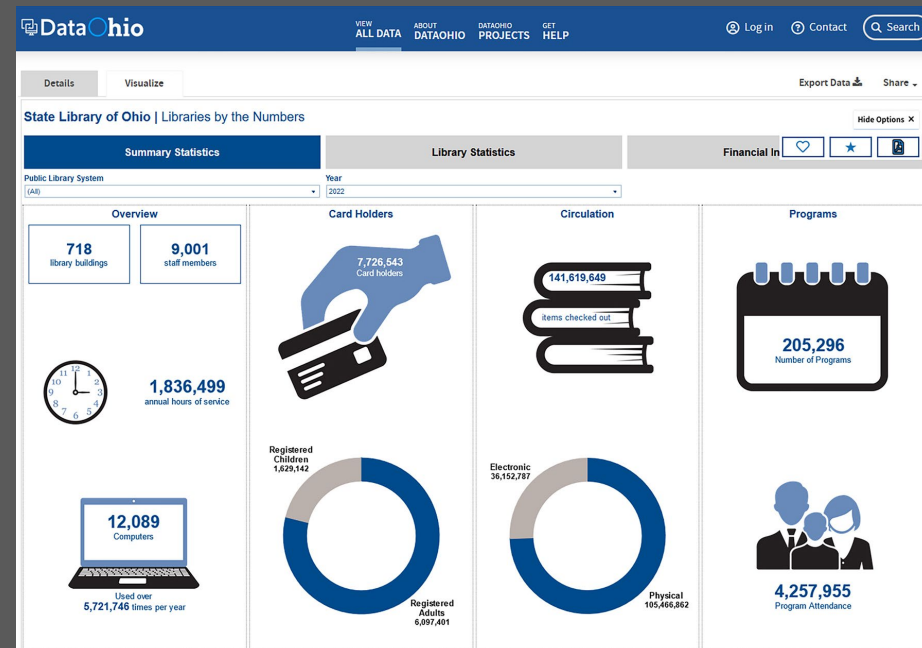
DataOhio

VIEW ALL DATA
ABOUT DATAOHIO
DATAOHIO PROJECTS
GET HELP

Log in
Contact
Search

Details
Visualize

Export Data
Share

State Library of Ohio | Libraries by the Numbers

Hide Options ×

Summary Statistics
Library Statistics
Financial In

Public Library System
(All)

Year
2022

Overview

718
library buildings

9,001
staff members

1,836,499
annual hours of service

12,089
Computers

Used over
5,721,746 times per year

Card Holders

7,726,543
Card holders

Registered Children
1,629,142

Registered Adults
6,097,401

Circulation

141,619,649
items checked out

Electronic
36,152,787

Physical
105,466,862

Programs

205,296
Number of Programs

4,257,955
Program Attendance